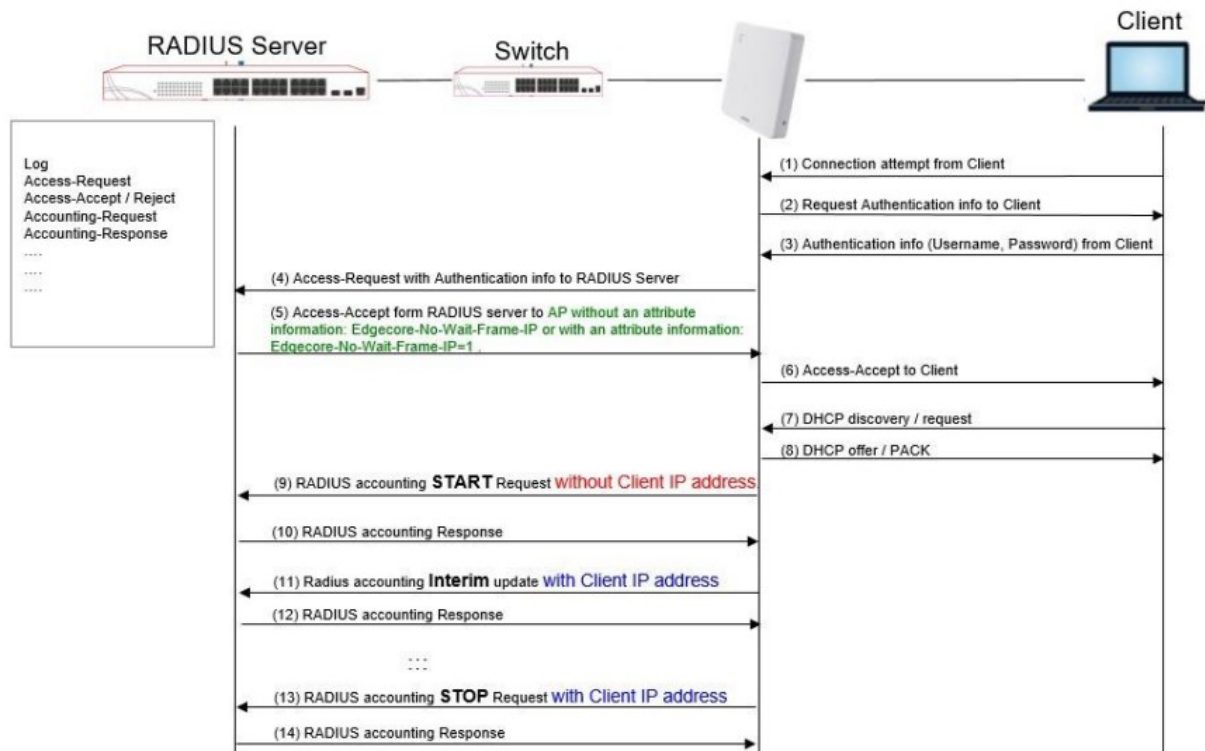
RADIUS Server

Switch

Client

Log
Access-Request
Access-Accept / Reject
Accounting-Request
Accounting-Response
....
....
....

(1) Connection attempt from Client

(2) Request Authentication info to Client

(3) Authentication info (Username, Password) from Client

(4) Access-Request with Authentication info to RADIUS Server

(5) Access-Accept form RADIUS server to AP without an attribute information: Edgecore-No-Wait-Frame-IP or with an attribute information: Edgecore-No-Wait-Frame-IP=1 .

(6) Access-Accept to Client

(7) DHCP discovery / request

(8) DHCP offer / PACK

(9) RADIUS accounting START Request without Client IP address.

(10) RADIUS accounting Response

(11) Radius accounting Interim update with Client IP address

(12) RADIUS accounting Response

...

(13) RADIUS accounting STOP Request with Client IP address

(14) RADIUS accounting Response